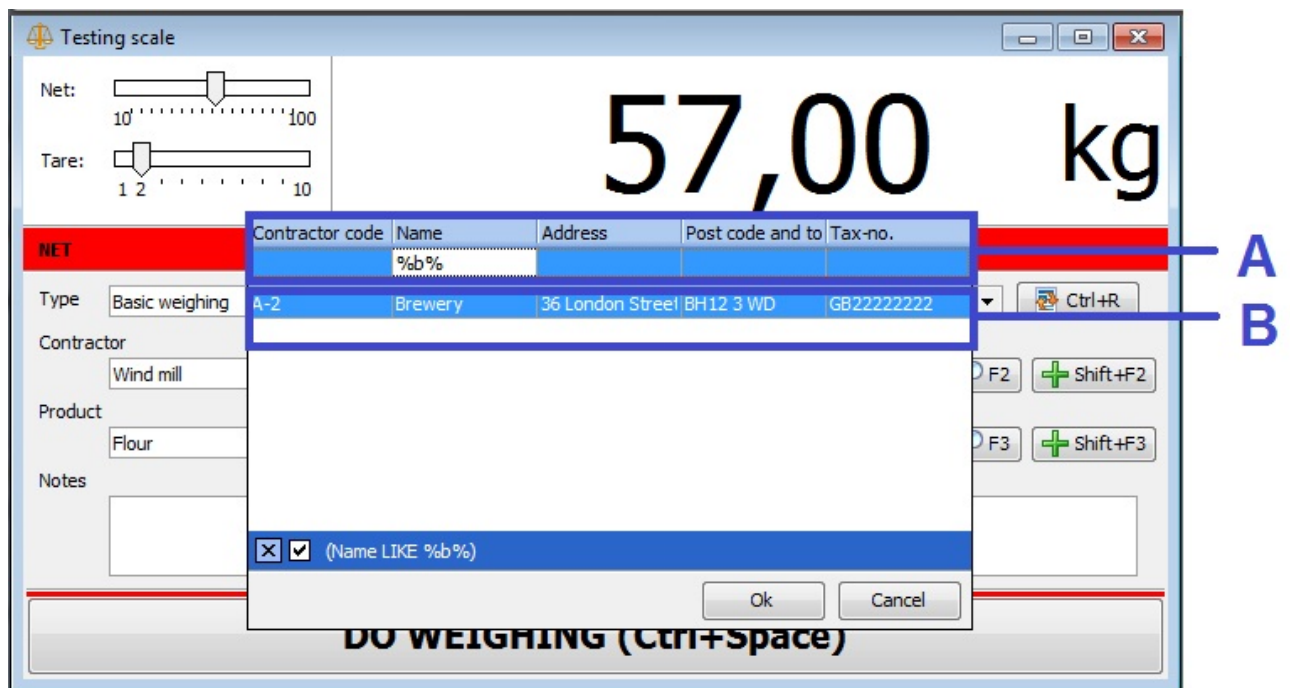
Testing scale

Net:
10 100
Tare:
1 2 10

57,00 kg

NET

| Contractor code | Name | Address | Post code and to | Tax-no. |
|---|---|---|---|---|
| | %b% | | | |
| A-2 | Brewery | 36 London Street | BH12 3 WD | GB22222222 |

A
B

Type
Basic weighing
Ctrl+R
Contractor
Wind mill
F2
Shift+F2
Product
Flour
F3
Shift+F3
Notes

(Name LIKE %b%)

Ok
Cancel

DO WEIGHING (Ctrl+Space)